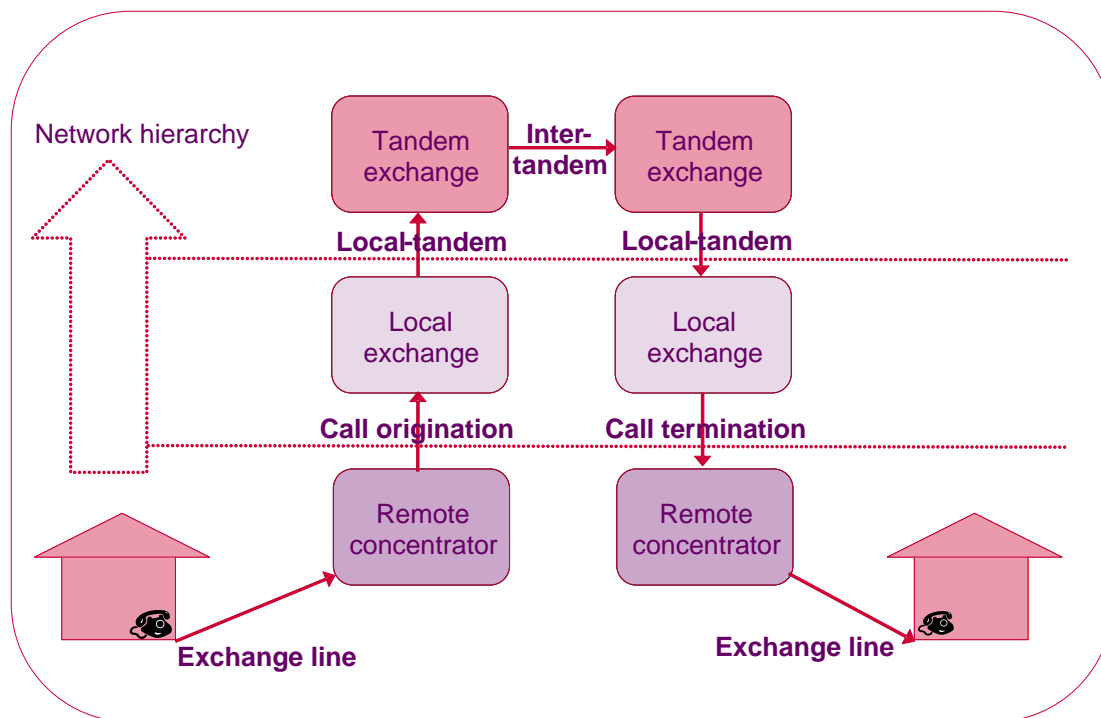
Network hierarchy

Tandem exchange

Inter-tandem

Tandem exchange

Local-tandem

Local-tandem

Local exchange

Local exchange

Call origination

Call termination

Remote concentrator

Remote concentrator

Exchange line

Exchange line